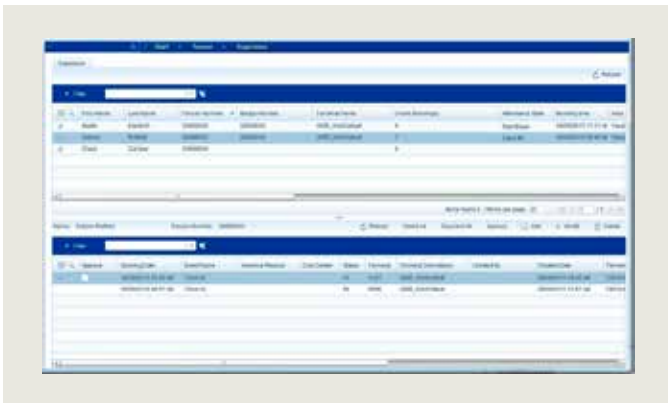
Staff · Terminal · Exceptions

Exceptions

Refresh

Filter

| First Name | Last Name | Personnel Number | Badge Number | Terminal Name | Invalid Bookings | Attendance State | Booking time |
|---|---|---|---|---|---|---|---|
| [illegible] | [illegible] | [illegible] | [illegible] | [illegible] | 4 | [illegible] | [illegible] |
| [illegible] | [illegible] | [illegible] | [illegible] | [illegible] | 2 | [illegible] | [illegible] |
| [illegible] | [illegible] | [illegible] | | | 4 | | |

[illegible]

Refresh · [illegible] · Export · Approve · Edit · Modify · Delete

Filter

| Approve | Booking Date | Event Name | Absence Reason | Cost Center | State | Terminal | Terminal Description | Created by | Created Date |
|---|---|---|---|---|---|---|---|---|---|
| | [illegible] | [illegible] | | | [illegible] | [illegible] | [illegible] | | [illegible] |
| | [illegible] | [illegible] | | | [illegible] | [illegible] | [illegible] | | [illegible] |